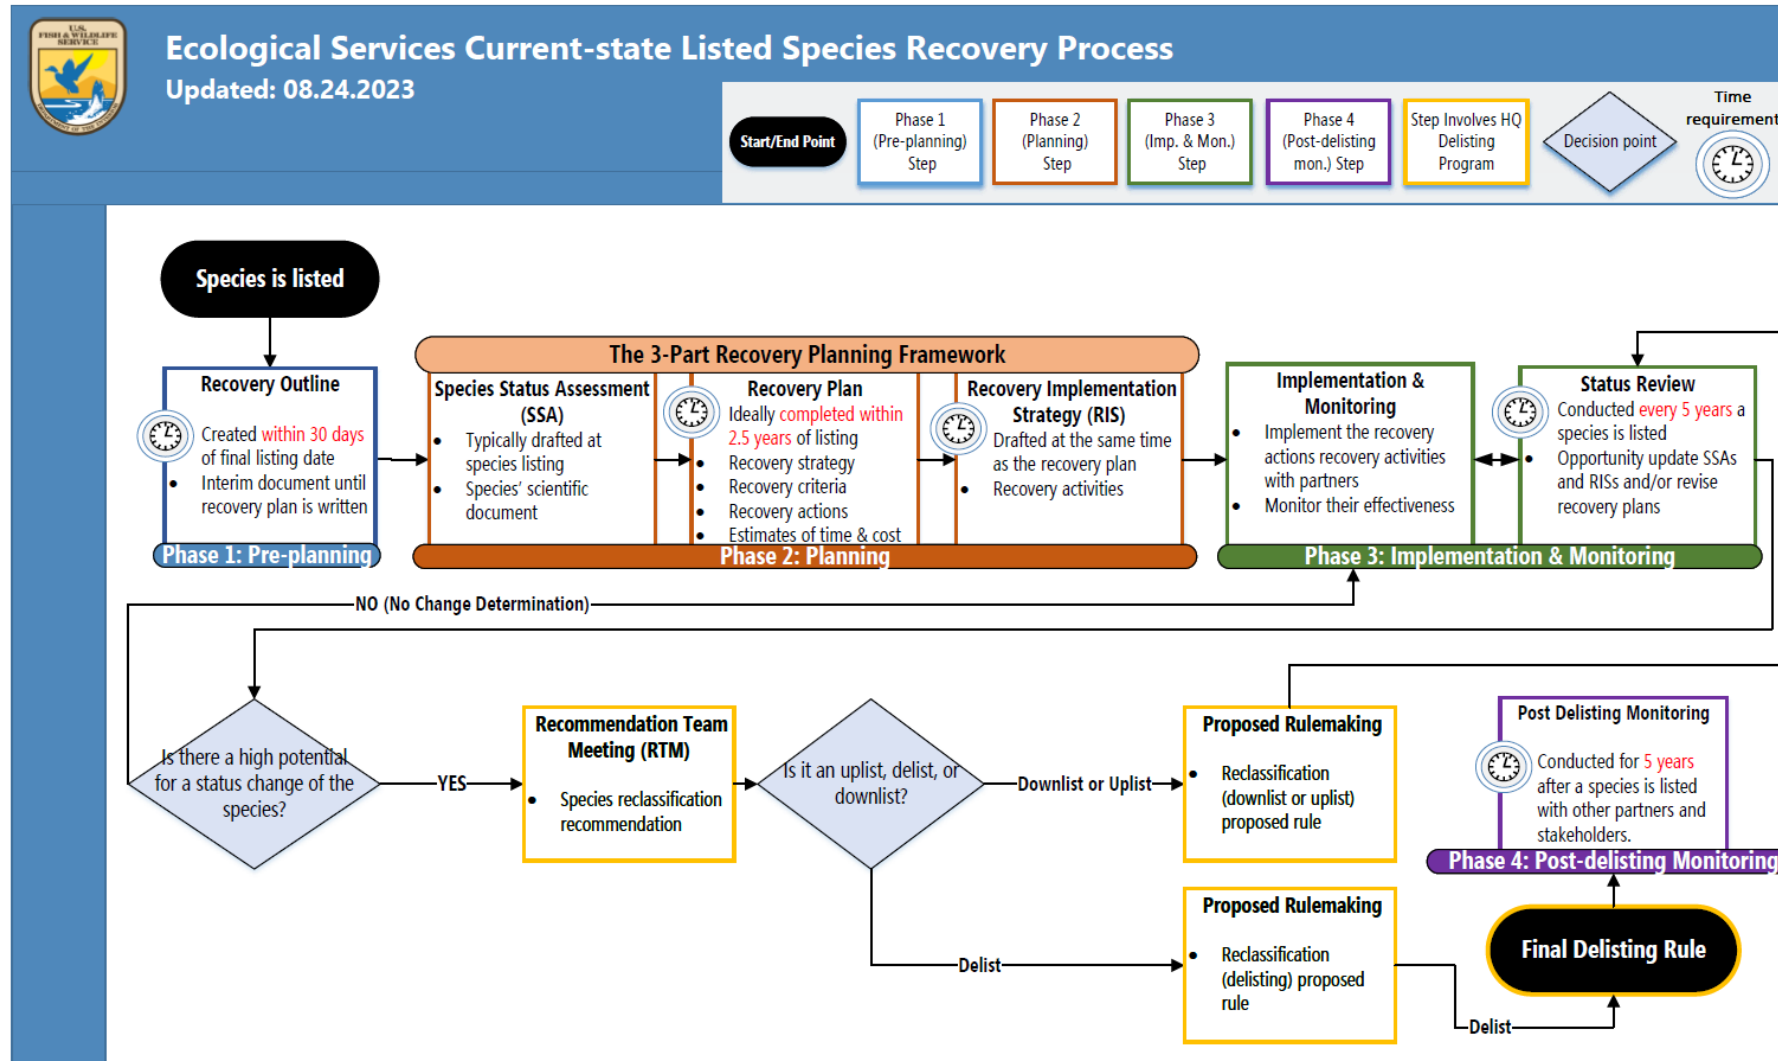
U.S. FISH & WILDLIFE SERVICE

Ecological Services Current-state Listed Species Recovery Process
Updated: 08.24.2023

Start/End Point

Phase 1 (Pre-planning) Step

Phase 2 (Planning) Step

Phase 3 (Imp. & Mon.) Step

Phase 4 (Post-delisting mon.) Step

Step Involves HQ Delisting Program

Decision point

Time requirement

Species is listed

Recovery Outline
Created within 30 days of final listing date
• Interim document until recovery plan is written

Phase 1: Pre-planning

The 3-Part Recovery Planning Framework

Species Status Assessment (SSA)
• Typically drafted at species listing
• Species' scientific document

Recovery Plan
Ideally completed within 2.5 years of listing
• Recovery strategy
• Recovery criteria
• Recovery actions
• Estimates of time & cost

Recovery Implementation Strategy (RIS)
Drafted at the same time as the recovery plan
• Recovery activities

Phase 2: Planning

Implementation & Monitoring
• Implement the recovery actions recovery activities with partners
• Monitor their effectiveness

Status Review
Conducted every 5 years a species is listed
• Opportunity update SSAs and RISs and/or revise recovery plans

Phase 3: Implementation & Monitoring

NO (No Change Determination)

Is there a high potential for a status change of the species?

YES

Recommendation Team Meeting (RTM)
• Species reclassification recommendation

Is it an uplist, delist, or downlist?

Downlist or Uplist

Proposed Rulemaking
• Reclassification (downlist or uplist) proposed rule

Post Delisting Monitoring
Conducted for 5 years after a species is listed with other partners and stakeholders.

Phase 4: Post-delisting Monitoring

Delist

Proposed Rulemaking
• Reclassification (delisting) proposed rule

Final Delisting Rule

Delist